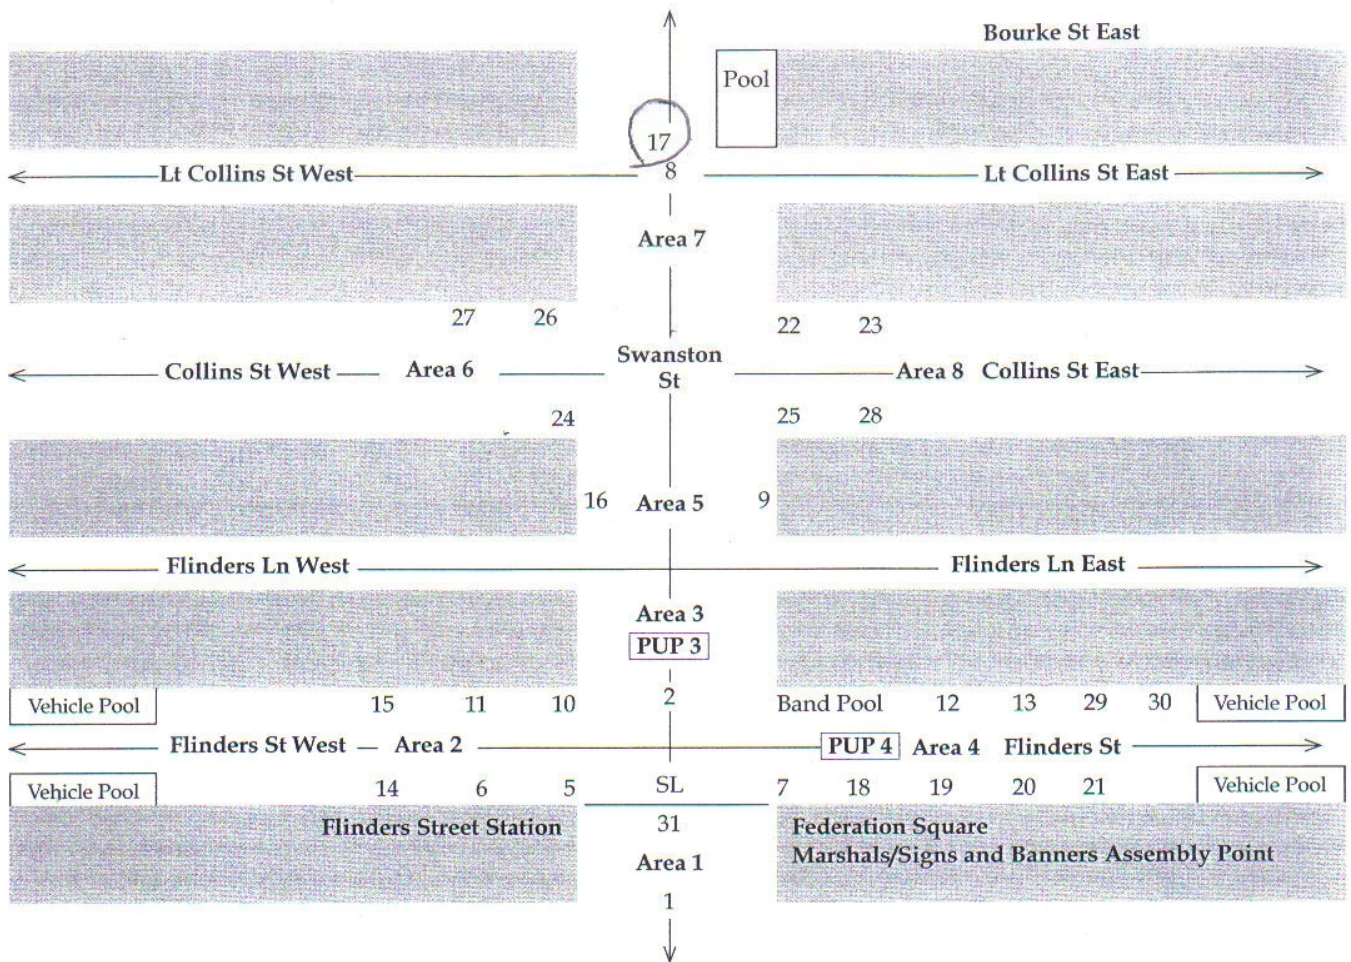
Bourke St East

Pool

17

8

Lt Collins St West

Lt Collins St East

Area 7

27 26

22 23

Collins St West Area 6

Swanston St

Area 8 Collins St East

24

25 28

16 Area 5 9

Flinders Ln West

Flinders Ln East

Area 3

PUP 3

Vehicle Pool 15 11 10

2

Band Pool 12 13 29 30 Vehicle Pool

Flinders St West Area 2

PUP 4 Area 4 Flinders St

Vehicle Pool 14 6 5

SL

7 18 19 20 21 Vehicle Pool

Flinders Street Station

31

Federation Square
Marshals/Signs and Banners Assembly Point

Area 1

1